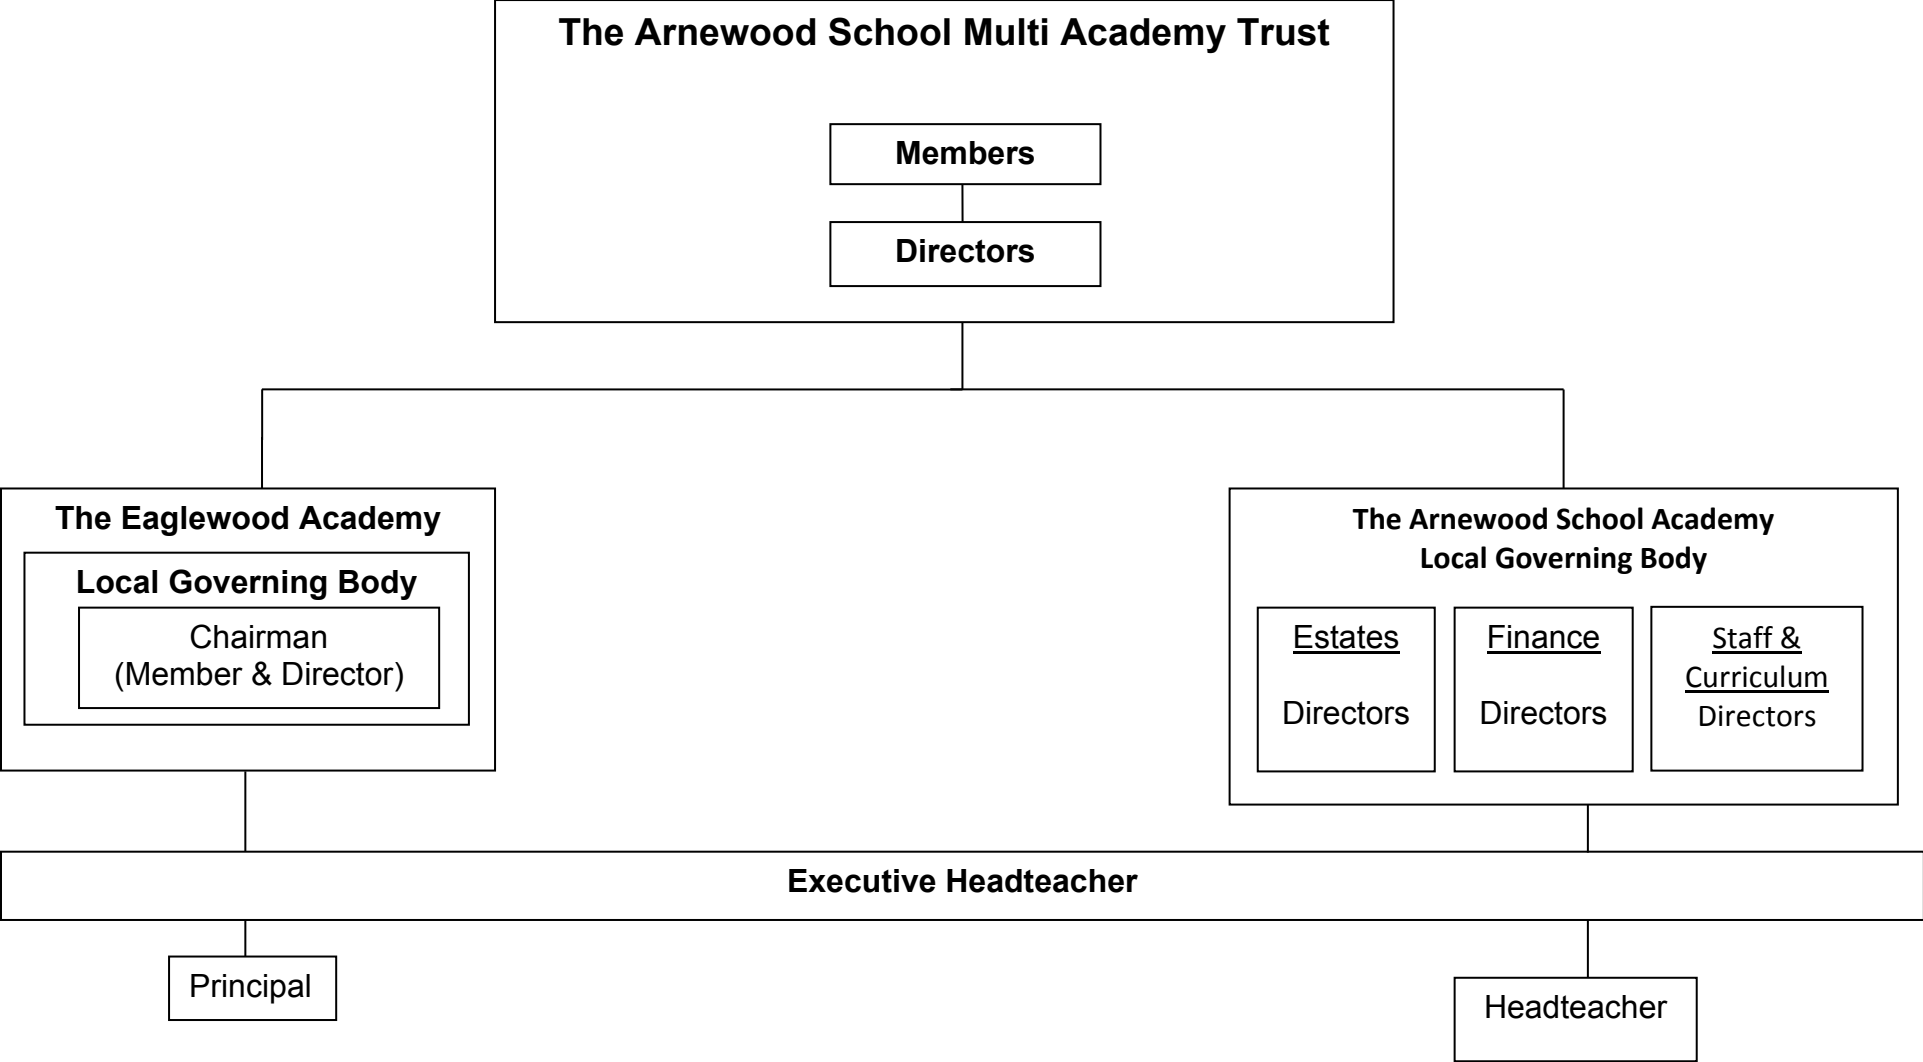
The Arnewood School Multi Academy Trust

Members

Directors

The Eaglewood Academy

Local Governing Body

Chairman
(Member & Director)

The Arnewood School Academy
Local Governing Body

Estates

Directors

Finance

Directors

Staff & Curriculum
Directors

Executive Headteacher

Principal

Headteacher